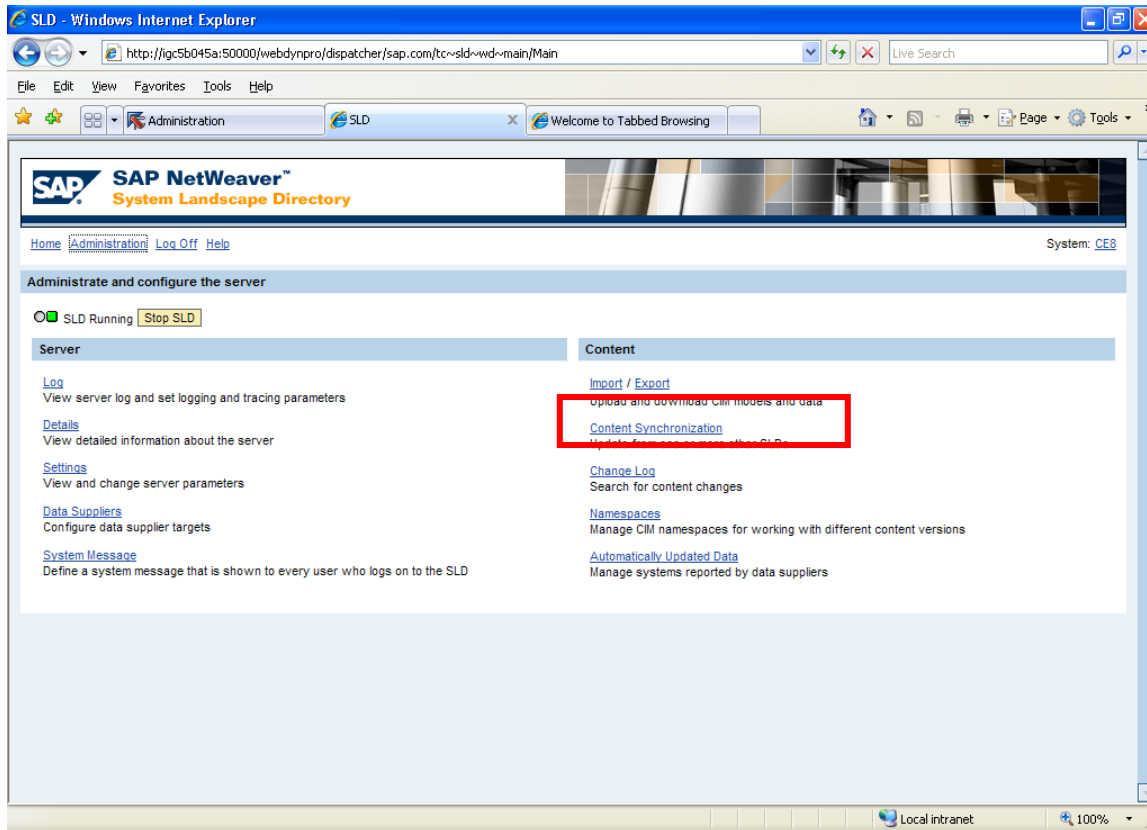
SLD - Windows Internet Explorer

http://igc5b045a:50000/webdynpro/dispatcher/sap.com/tc~sld~wd~main/Main

Live Search

File Edit View Favorites Tools Help

Administration | SLD | Welcome to Tabbed Browsing

Page Tools

SAP NetWeaver™
System Landscape Directory

Home Administration Log Off Help

System: CE8

Administrate and configure the server

SLD Running Stop SLD

Server

Log
View server log and set logging and tracing parameters

Details
View detailed information about the server

Settings
View and change server parameters

Data Suppliers
Configure data supplier targets

System Message
Define a system message that is shown to every user who logs on to the SLD

Content

Import / Export
Upload and download CIM models and data

Content Synchronization
Update from one or more other SLDs

Change Log
Search for content changes

Namespaces
Manage CIM namespaces for working with different content versions

Automatically Updated Data
Manage systems reported by data suppliers

Local intranet 100%